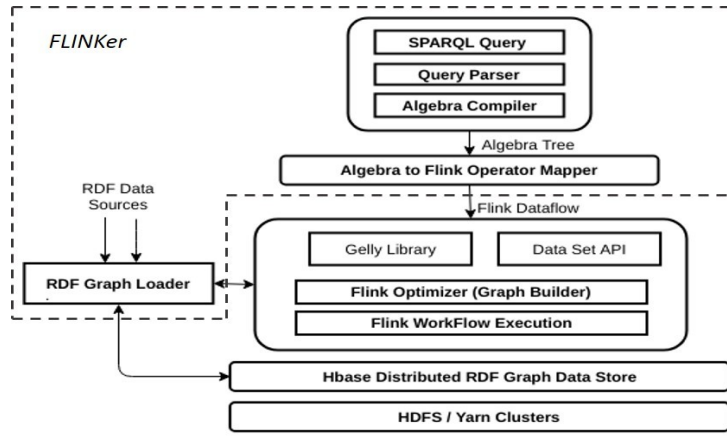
FLINKer

SPARQL Query

Query Parser

Algebra Compiler

Algebra Tree

Algebra to Flink Operator Mapper

RDF Data Sources

Flink Dataflow

Gelly Library

Data Set API

RDF Graph Loader

Flink Optimizer (Graph Builder)

Flink WorkFlow Execution

Hbase Distributed RDF Graph Data Store

HDFS / Yarn Clusters